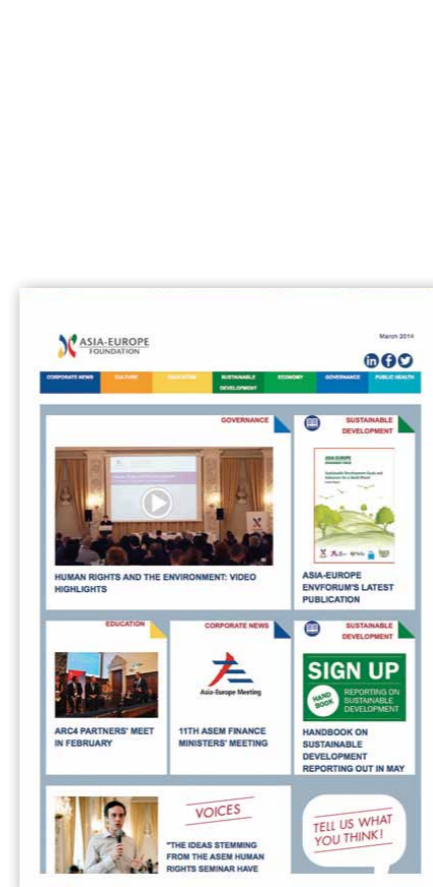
ASIA-EUROPE FOUNDATION

March 2014

CORPORATE NEWS | CULTURE | EDUCATION | SUSTAINABLE DEVELOPMENT | ECONOMY | GOVERNANCE | PUBLIC HEALTH

GOVERNANCE

HUMAN RIGHTS AND THE ENVIRONMENT: VIDEO HIGHLIGHTS

SUSTAINABLE DEVELOPMENT

ASIA-EUROPE ENVFORUM'S LATEST PUBLICATION

EDUCATION

ARC4 PARTNERS' MEET IN FEBRUARY

CORPORATE NEWS

Asia-Europe Meeting

11TH ASEM FINANCE MINISTERS' MEETING

SUSTAINABLE DEVELOPMENT

SIGN UP

HAND BOOK

REPORTING ON SUSTAINABLE DEVELOPMENT

HANDBOOK ON SUSTAINABLE DEVELOPMENT REPORTING OUT IN MAY

VOICES

"THE IDEAS STEMMING FROM THE ASEM HUMAN RIGHTS SEMINAR HAVE

TELL US WHAT YOU THINK!